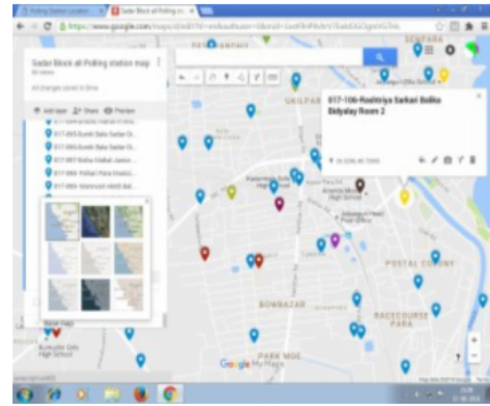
Polling Station Location ×
Sadar Block all Polling st ×
https://www.google.com/maps/d/edit?mid=

Sadar Block all Polling station map
All changes saved in Drive
Add layer
Share
Preview

017-694-Kumli Sarkari Ch...
017-695-Bonth Bala Sarkari Ch...
017-697-Bishu Mahal Junior ...
017-698-Pritlari Para Ma...
017-699-Mahrosh Hindi Bal...

SKILPARA
017-106-Rashtriya Sarkari Balika Bidyalay Room 2
BOWBAZAR
POSTAL COLONY
RACECOURSE PARA
PARK MOD
SEMPARA
Google My Maps